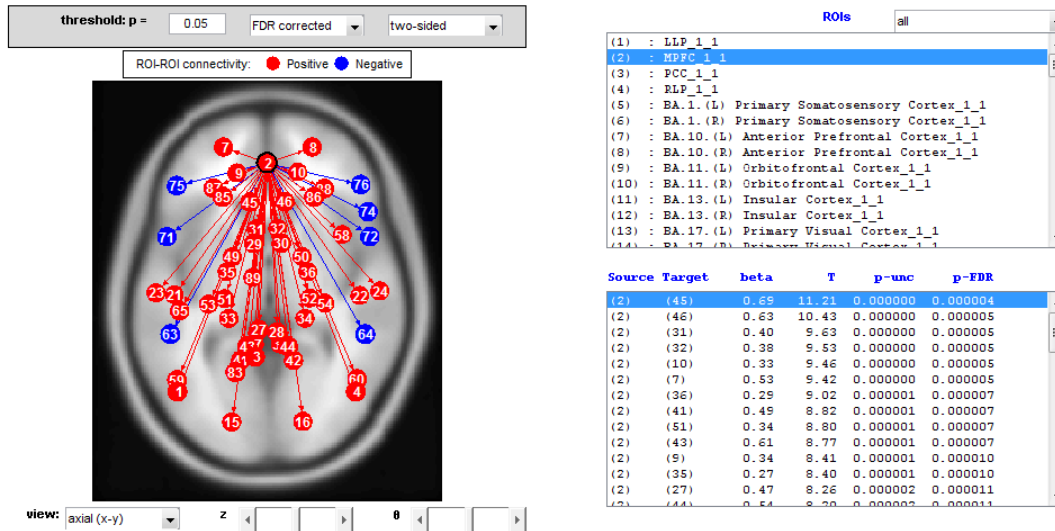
threshold: p = 0.05 FDR corrected two-sided

ROI-ROI connectivity: Positive Negative

ROIs all

(1) : LLP_1_1
(2) : MPFC_1_1
(3) : PCC_1_1
(4) : RLP_1_1
(5) : BA.1.(L) Primary Somatosensory Cortex_1_1
(6) : BA.1.(R) Primary Somatosensory Cortex_1_1
(7) : BA.10.(L) Anterior Prefrontal Cortex_1_1
(8) : BA.10.(R) Anterior Prefrontal Cortex_1_1
(9) : BA.11.(L) Orbitofrontal Cortex_1_1
(10) : BA.11.(R) Orbitofrontal Cortex_1_1
(11) : BA.13.(L) Insular Cortex_1_1
(12) : BA.13.(R) Insular Cortex_1_1
(13) : BA.17.(L) Primary Visual Cortex_1_1
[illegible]

7 8 2 9 10 75 87 88 76 85 86 74 45 46 71 72 58 31 32 29 30 49 50 35 36 89 23 21 22 24 65 53 51 52 54 33 34 63 64 27 28 43 44 41 3 42 83 59 60 1 4 15 16

| Source | Target | beta | T | p-unc | p-FDR |
|---|---|---|---|---|---|
| (2) | (45) | 0.69 | 11.21 | 0.000000 | 0.000004 |
| (2) | (46) | 0.63 | 10.43 | 0.000000 | 0.000005 |
| (2) | (31) | 0.40 | 9.63 | 0.000000 | 0.000005 |
| (2) | (32) | 0.38 | 9.53 | 0.000000 | 0.000005 |
| (2) | (10) | 0.33 | 9.46 | 0.000000 | 0.000005 |
| (2) | (7) | 0.53 | 9.42 | 0.000000 | 0.000005 |
| (2) | (36) | 0.29 | 9.02 | 0.000001 | 0.000007 |
| (2) | (41) | 0.49 | 8.82 | 0.000001 | 0.000007 |
| (2) | (51) | 0.34 | 8.80 | 0.000001 | 0.000007 |
| (2) | (43) | 0.61 | 8.77 | 0.000001 | 0.000007 |
| (2) | (9) | 0.34 | 8.41 | 0.000001 | 0.000010 |
| (2) | (35) | 0.27 | 8.40 | 0.000001 | 0.000010 |
| (2) | (27) | 0.47 | 8.26 | 0.000002 | 0.000011 |
| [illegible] | | | | | |

view: axial (x-y) z θ